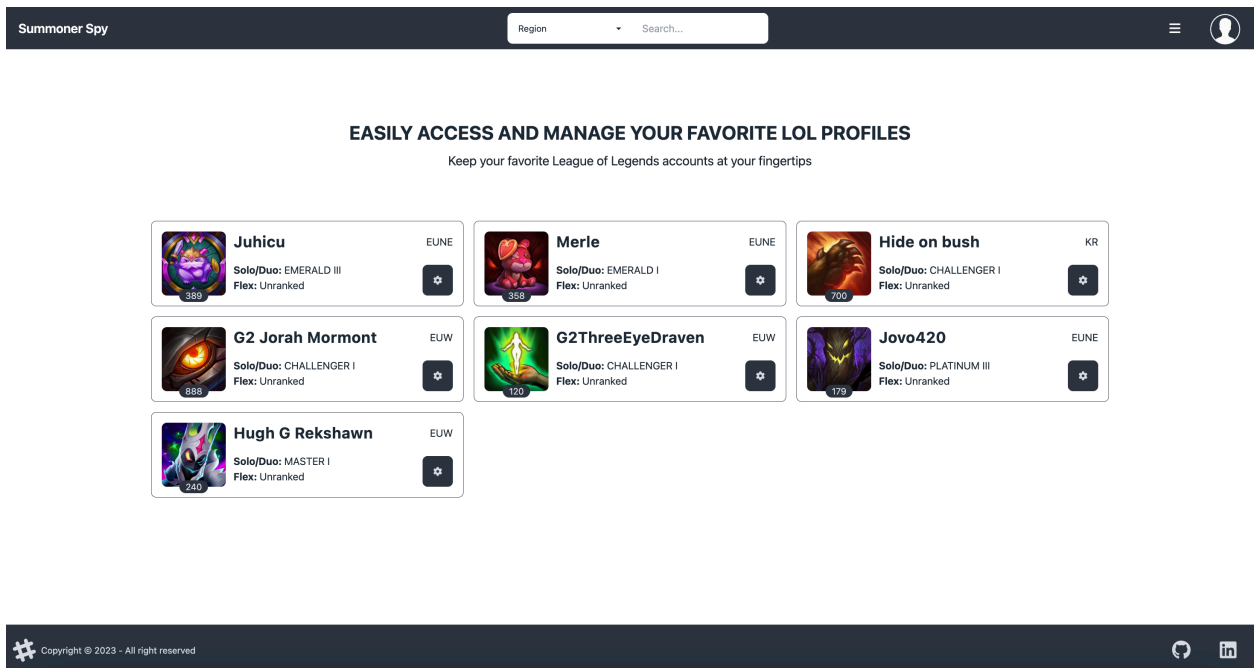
Summoner Spy

Region

Search...

EASILY ACCESS AND MANAGE YOUR FAVORITE LOL PROFILES

Keep your favorite League of Legends accounts at your fingertips

389
Juhicu
EUNE
Solo/Duo: EMERALD III
Flex: Unranked

358
Merle
EUNE
Solo/Duo: EMERALD I
Flex: Unranked

700
Hide on bush
KR
Solo/Duo: CHALLENGER I
Flex: Unranked

888
G2 Jorah Mormont
EUW
Solo/Duo: CHALLENGER I
Flex: Unranked

120
G2ThreeEyeDraven
EUW
Solo/Duo: CHALLENGER I
Flex: Unranked

179
Jovo420
EUNE
Solo/Duo: PLATINUM III
Flex: Unranked

240
Hugh G Rekshawn
EUW
Solo/Duo: MASTER I
Flex: Unranked

Copyright © 2023 - All right reserved